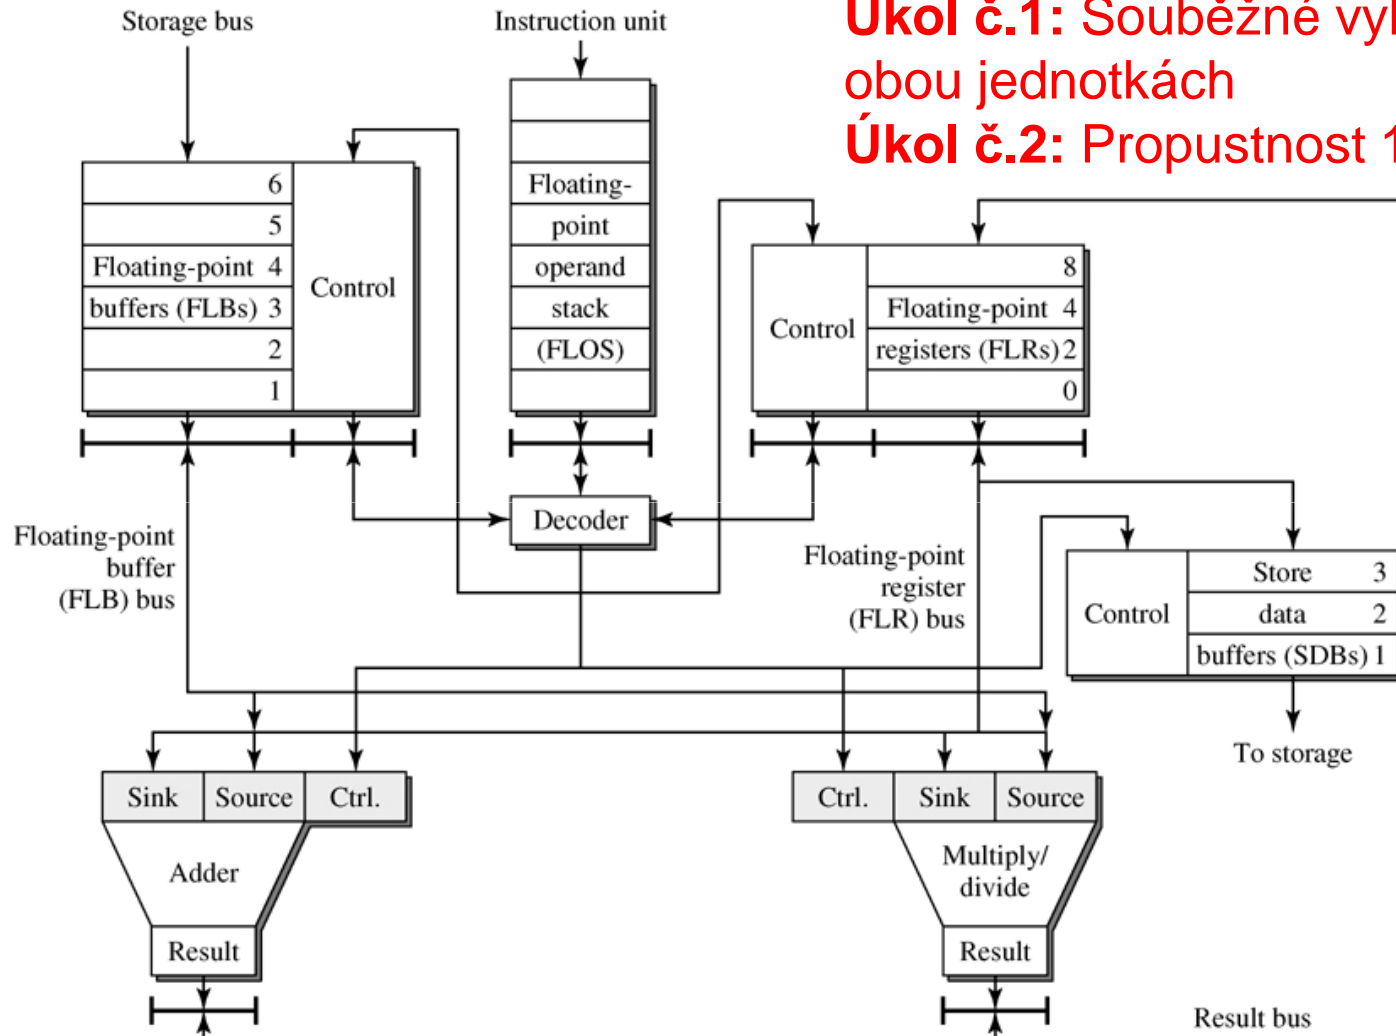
Úkol č.1: Souběžné vy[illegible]
obou jednotkách
Úkol č.2: Propustnost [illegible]

Storage bus

Instruction unit

6
5
Floating-point 4
buffers (FLBs) 3
2
1

Control

Floating-
point
operand
stack
(FLOS)

Control

8
Floating-point 4
registers (FLRs) 2
0

Decoder

Floating-point
buffer
(FLB) bus

Floating-point
register
(FLR) bus

Control

Store 3
data 2
buffers (SDBs) 1

To storage

Sink
Source
Ctrl.

Adder

Result

Ctrl.
Sink
Source

Multiply/
divide

Result

Result bus